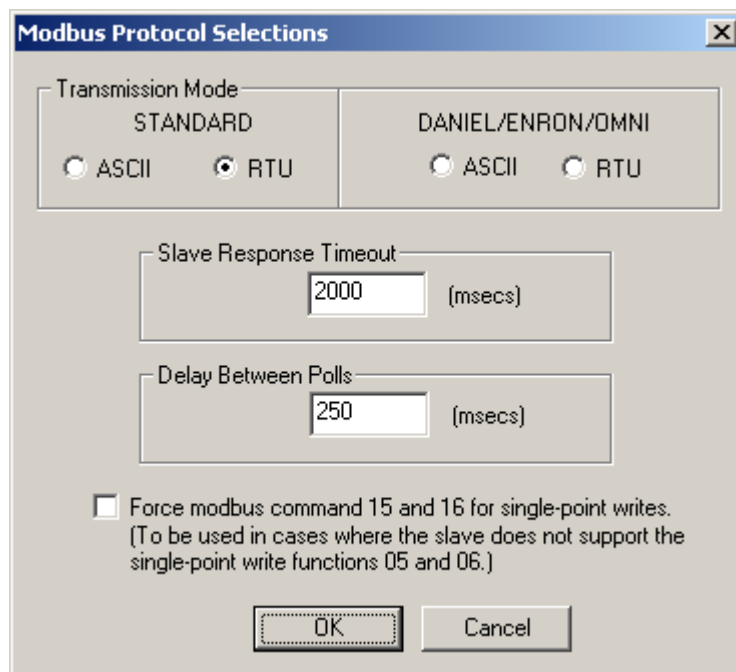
Modbus Protocol Selections

X

Transmission Mode

STANDARD

ASCII

RTU

DANIEL/ENRON/OMNI

ASCII

RTU

Slave Response Timeout

2000

(msecs)

Delay Between Polls

250

(msecs)

Force modbus command 15 and 16 for single-point writes. (To be used in cases where the slave does not support the single-point write functions 05 and 06.)

OK

Cancel